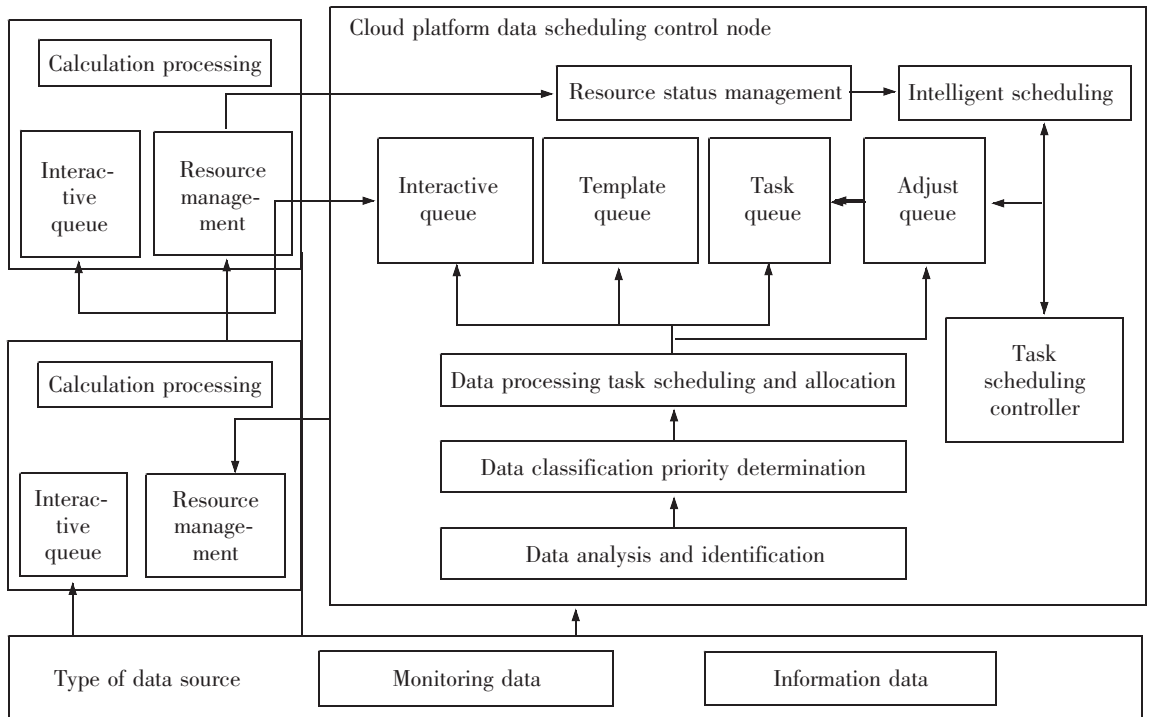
Calculation processing

Interactive queue

Resource management

Calculation processing

Interactive queue

Resource management

Cloud platform data scheduling control node

Resource status management

Intelligent scheduling

Interactive queue

Template queue

Task queue

Adjust queue

Task scheduling controller

Data processing task scheduling and allocation

Data classification priority determination

Data analysis and identification

Type of data source

Monitoring data

Information data